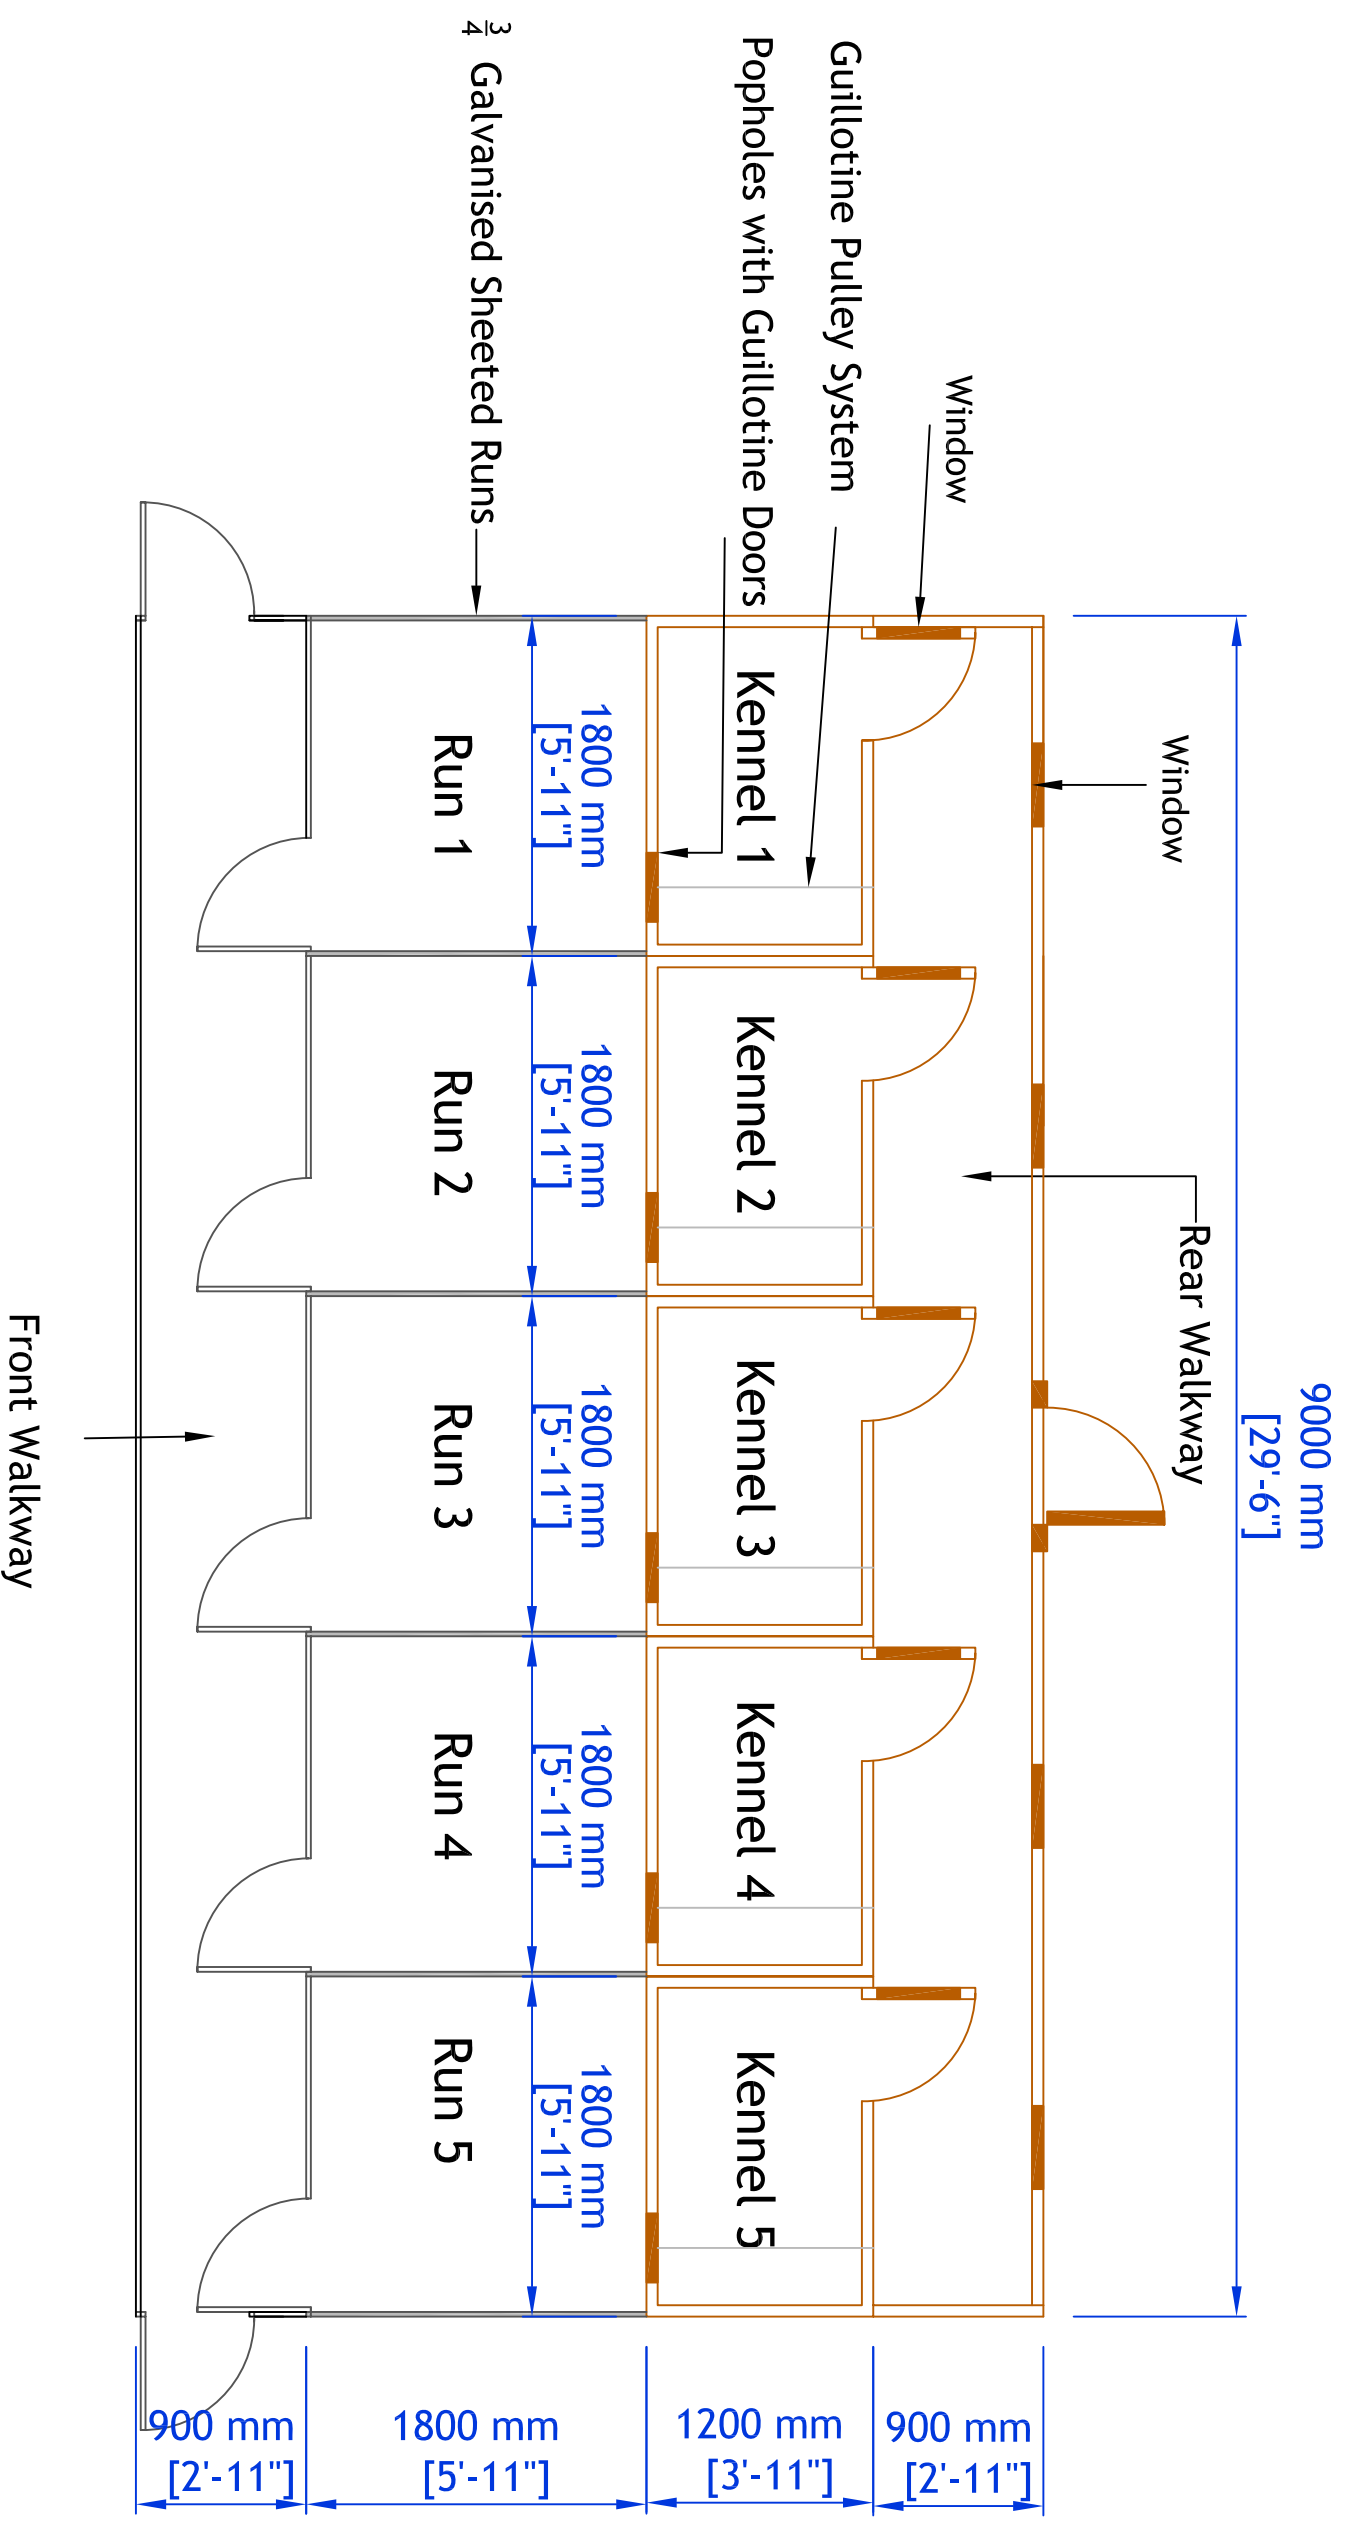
$\frac{3}{4}$ Galvanised Sheeted Runs

Popholes with Guillotine Doors

Guillotine Pulley System

Window

Window

Rear Walkway

Front Walkway

Run 1

Run 2

Run 3

Run 4

Run 5

Kennel 1

Kennel 2

Kennel 3

Kennel 4

Kennel 5

1800 mm [5'-11"]

1800 mm [5'-11"]

1800 mm [5'-11"]

1800 mm [5'-11"]

1800 mm [5'-11"]

9000 mm [29'-6"]

900 mm [2'-11"]

1800 mm [5'-11"]

1200 mm [3'-11"]

900 mm [2'-11"]